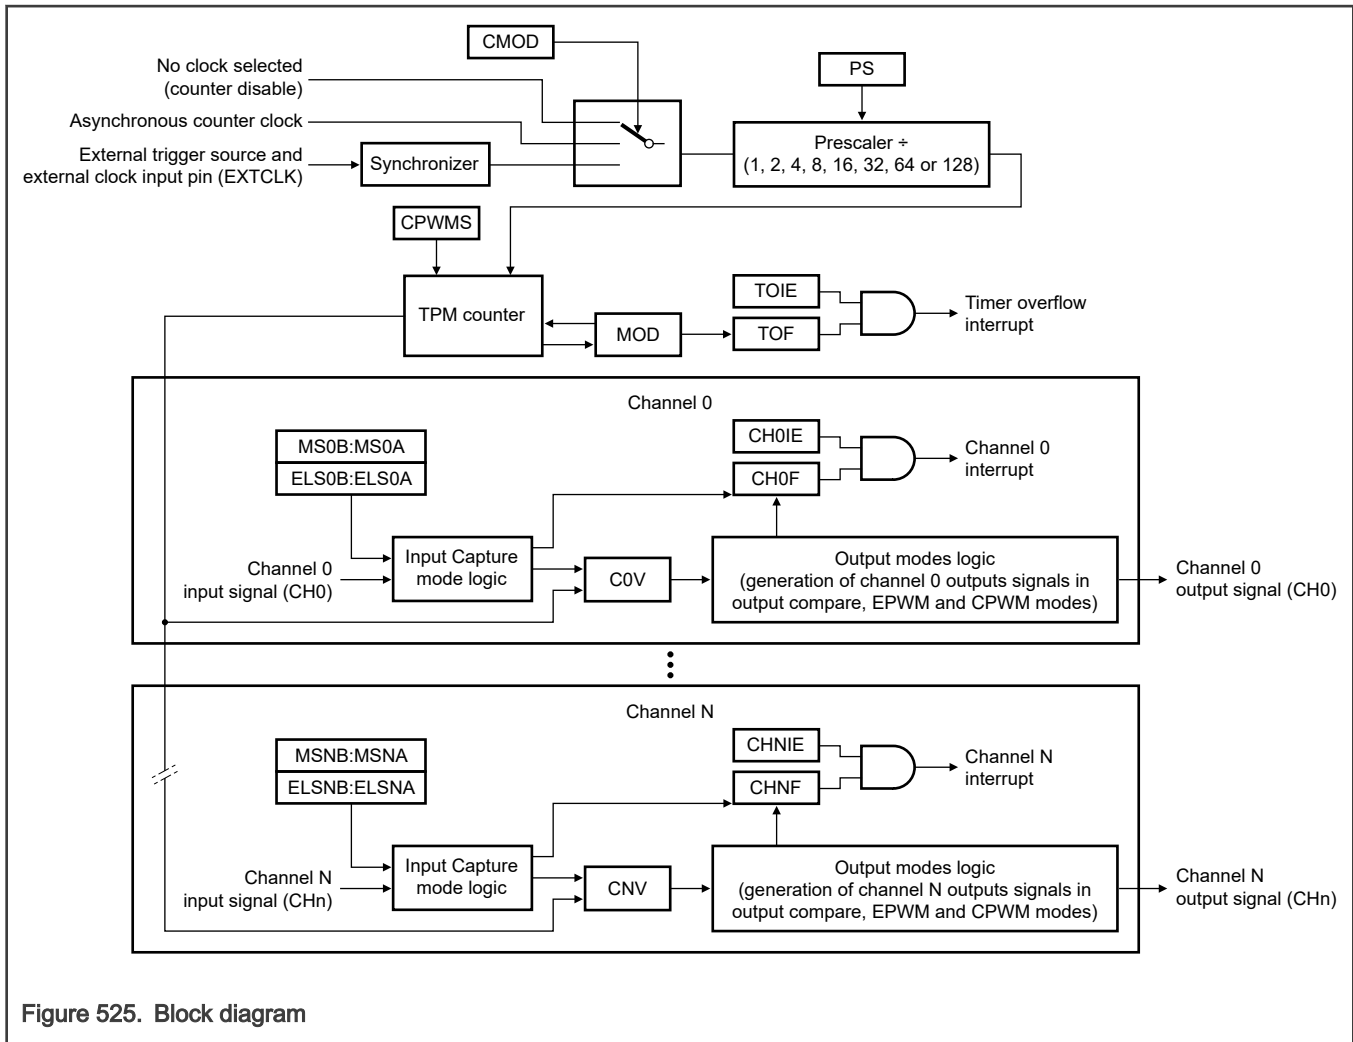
CMOD

No clock selected (counter disable)

Asynchronous counter clock

External trigger source and external clock input pin (EXTCLK)

Synchronizer

PS

Prescaler ÷ (1, 2, 4, 8, 16, 32, 64 or 128)

CPWMS

TPM counter

MOD

TOIE

TOF

Timer overflow interrupt

Channel 0

MS0B:MS0A

ELS0B:ELS0A

CH0IE

CH0F

Channel 0 interrupt

Channel 0 input signal (CH0)

Input Capture mode logic

C0V

Output modes logic (generation of channel 0 outputs signals in output compare, EPWM and CPWM modes)

Channel 0 output signal (CH0)

Channel N

MSNB:MSNA

ELSNB:ELSNA

CHNIE

CHNF

Channel N interrupt

Channel N input signal (CHn)

Input Capture mode logic

CNV

Output modes logic (generation of channel N outputs signals in output compare, EPWM and CPWM modes)

Channel N output signal (CHn)

Figure 525. Block diagram